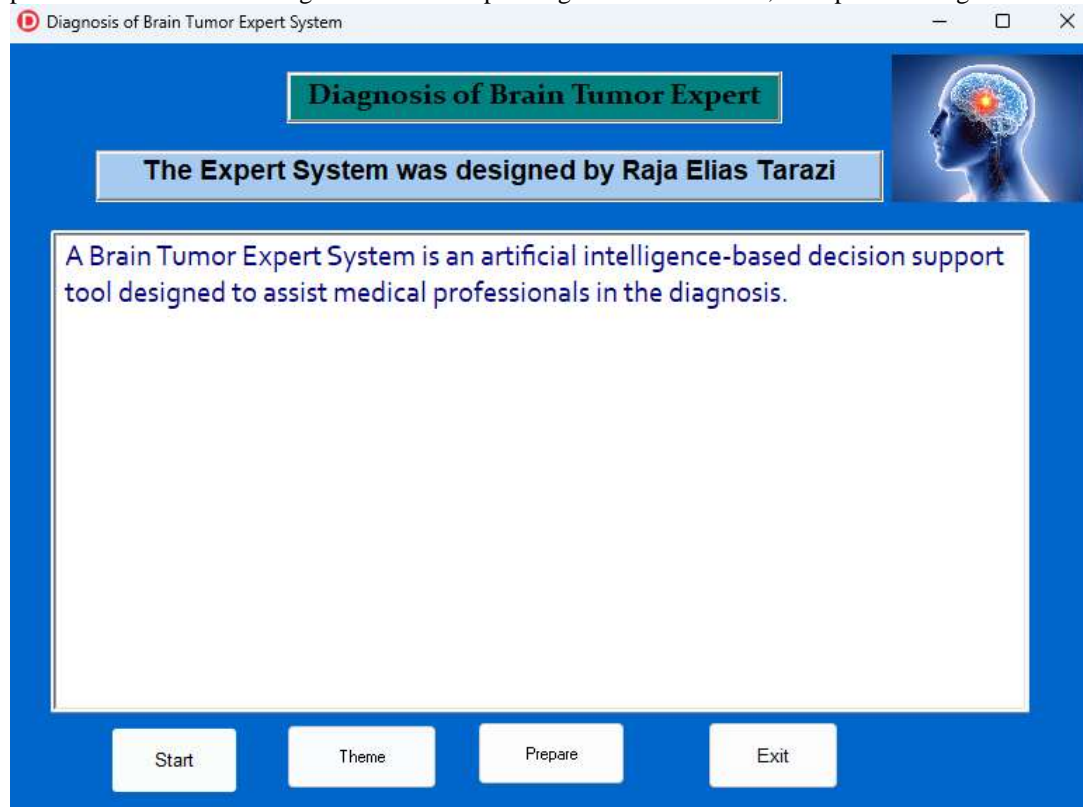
Diagnosis of Brain Tumor Expert System

Diagnosis of Brain Tumor Expert

The Expert System was designed by Raja Elias Tarazi

A Brain Tumor Expert System is an artificial intelligence-based decision support tool designed to assist medical professionals in the diagnosis.

Start

Theme

Prepare

Exit